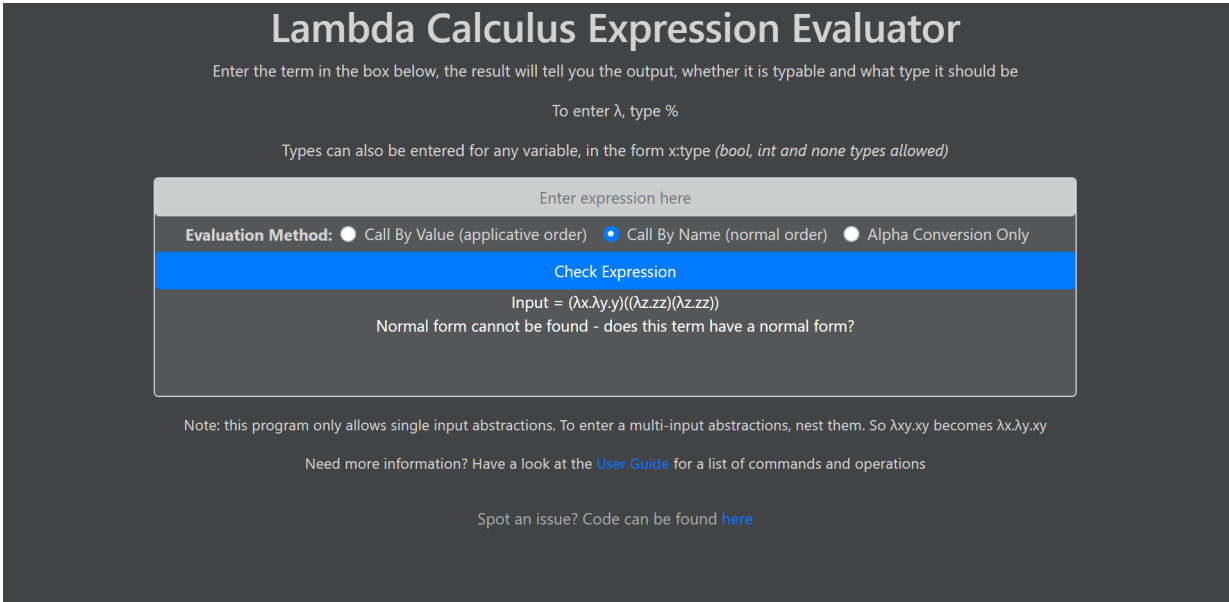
Lambda Calculus Expression Evaluator

Enter the term in the box below, the result will tell you the output, whether it is typable and what type it should be

To enter λ, type %

Types can also be entered for any variable, in the form x:type *(bool, int and none types allowed)*

Enter expression here

**Evaluation Method:** Call By Value (applicative order) Call By Name (normal order) Alpha Conversion Only

Check Expression

Input = (λx.λy.y)((λz.zz)(λz.zz))
Normal form cannot be found - does this term have a normal form?

Note: this program only allows single input abstractions. To enter a multi-input abstractions, nest them. So λxy.xy becomes λx.λy.xy

Need more information? Have a look at the User Guide for a list of commands and operations

Spot an issue? Code can be found here